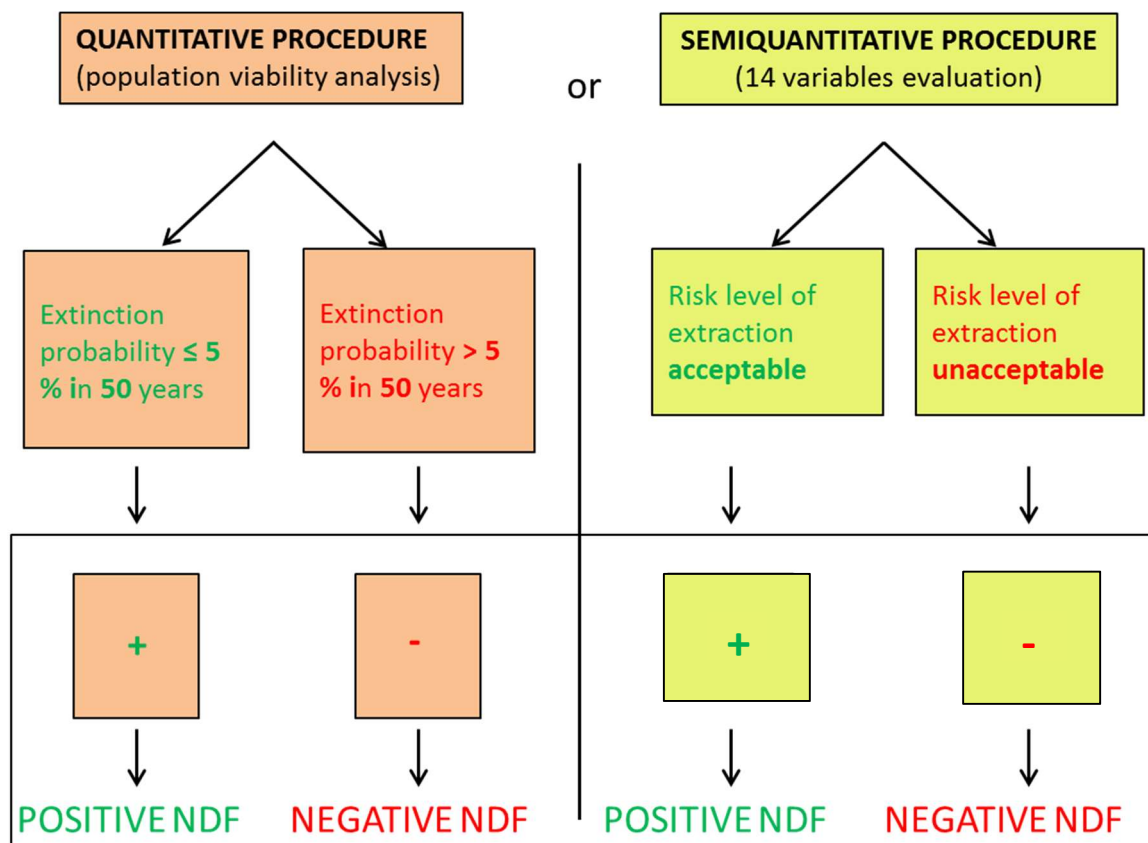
QUANTITATIVE PROCEDURE
(population viability analysis)

or

SEMIQUANTITATIVE PROCEDURE
(14 variables evaluation)

Extinction probability ≤ 5 % in 50 years

Extinction probability > 5 % in 50 years

Risk level of extraction acceptable

Risk level of extraction unacceptable

+

-

+

-

POSITIVE NDF

NEGATIVE NDF

POSITIVE NDF

NEGATIVE NDF